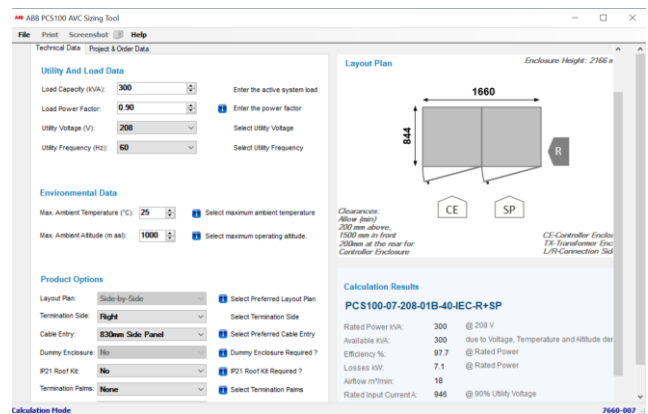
ABB PCS100 AVC Sizing Tool

File Print Screenshot Help

Technical Data Project & Order Data

Utility And Load Data

Load Capacity (kVA): 300 Enter the active system load

Load Power Factor: 0.90 Enter the power factor

Utility Voltage (V): 208 Select Utility Voltage

Utility Frequency (Hz): 60 Select Utility Frequency

Environmental Data

Max. Ambient Temperature (°C): 25 Select maximum ambient temperature

Max. Ambient Altitude (m asl): 1000 Select maximum operating altitude.

Product Options

Layout Plan: Side-by-Side Select Preferred Layout Plan

Termination Side: Right Select Termination Side

Cable Entry: 830mm Side Panel Select Preferred Cable Entry

Dummy Enclosure: No Dummy Enclosure Required ?

IP21 Roof Kit: No IP21 Roof Kit Required ?

Termination Palms: None Select Termination Palms

Layout Plan

Enclosure Height: 2166 n

1660

844

R

CE SP

Clearances:
Allow (min)
200 mm above.
1500 mm in front
200mm at the rear for
Controller Enclosure

CE-Controller Enclo
TX-Transformer Encl
L/R-Connection Sid

Calculation Results

PCS100-07-208-01B-40-IEC-R+SP

Rated Power kVA: 300 @ 208 V

Available kVA: 300 due to Voltage, Temperature and Altitude der

Efficiency %: 97.7 @ Rated Power

Losses kW: 7.1 @ Rated Power

Airflow m³/min: 18

Rated Input Current A: 946 @ 90% Utility Voltage

Calculation Mode 7660-007